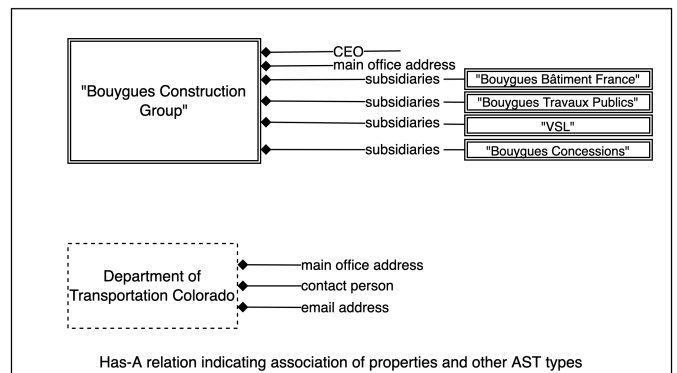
"Bouygues Construction Group"

CEO

main office address

subsidiaries

"Bouygues Bâtiment France"

subsidiaries

"Bouygues Travaux Publics"

subsidiaries

"VSL"

subsidiaries

"Bouygues Concessions"

Department of Transportation Colorado

main office address

contact person

email address

Has-A relation indicating association of properties and other AST types